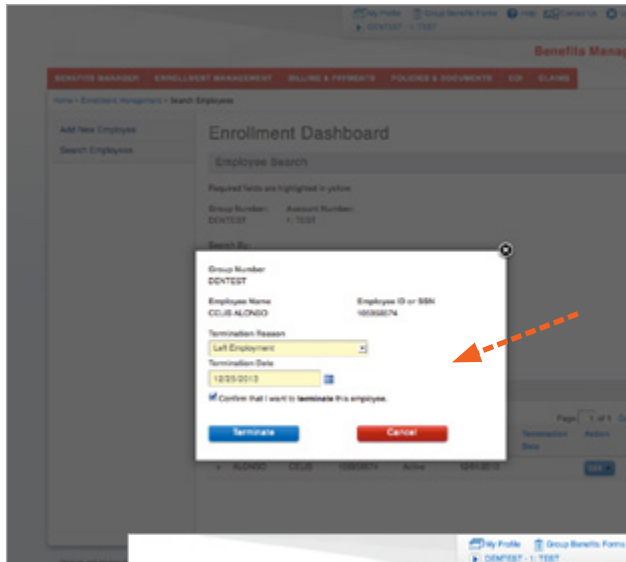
My Profile Group Benefits Forms Help Contact Us
DENTEST - 1: TEST

Benefits Manag

BENEFITS MANAGER ENROLLMENT MANAGEMENT BILLING & PAYMENTS POLICIES & DOCUMENTS EDI CLAIMS

Home > Enrollment Management > Search Employees

Add New Employee
Search Employees

Enrollment Dashboard

Employee Search

Required fields are highlighted in yellow

Group Number: DENTEST
Account Number: 1: TEST

Search By:

Group Number
DENTEST

Employee Name
CELIS ALONSO

Employee ID or SSN
105958574

Termination Reason
Left Employment

Termination Date
12/20/2013

Confirm that I want to terminate this employee.

Terminate
Cancel

Page 1 of 1
Termination Date
Action

ALONSO CELIS 105958574 Active 12/01/2013

My Profile Group Benefits Forms
DENTEST - 1: TEST